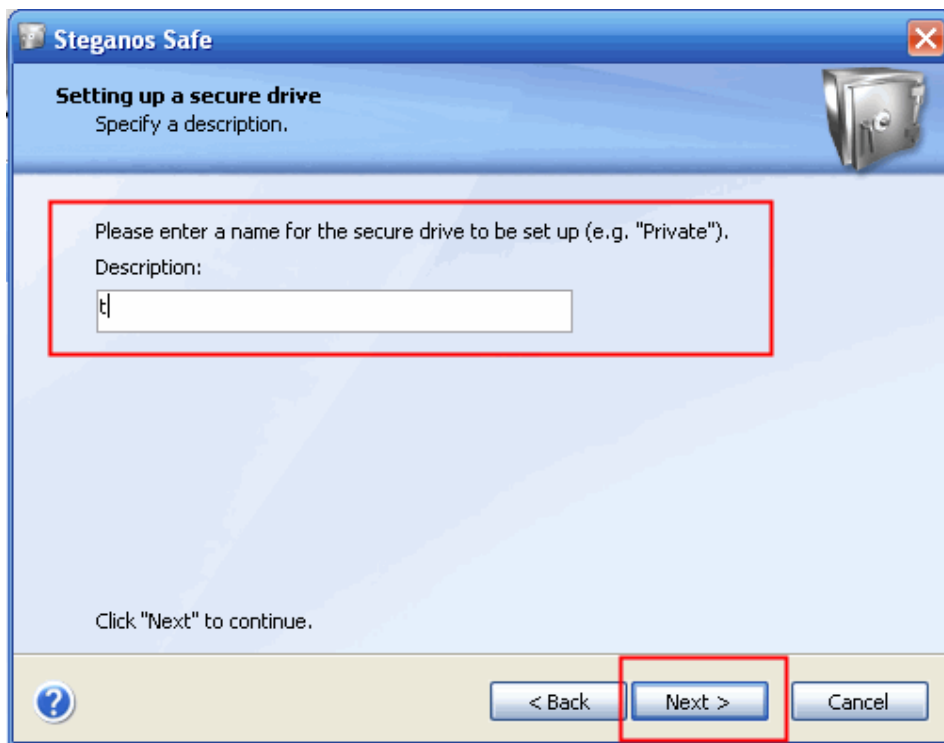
Steganos Safe

Setting up a secure drive
Specify a description.

Please enter a name for the secure drive to be set up (e.g. "Private").

Description:

t

Click "Next" to continue.

< Back
Next >
Cancel